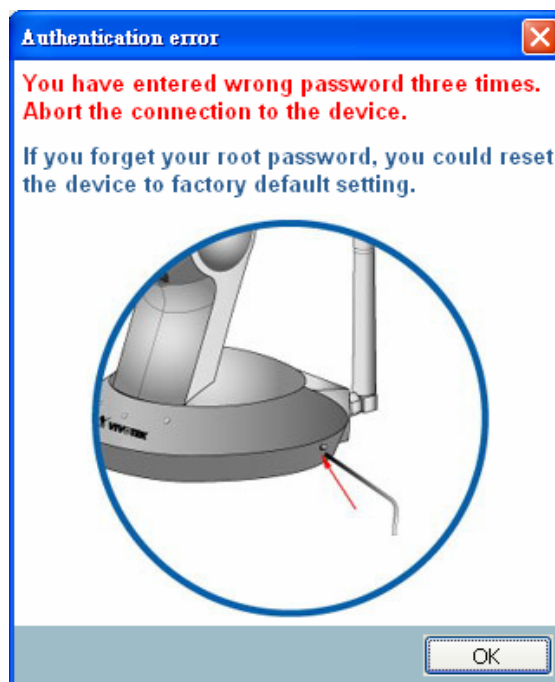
Authentication error

You have entered wrong password three times. Abort the connection to the device.

If you forget your root password, you could reset the device to factory default setting.

VIVOTEK

OK